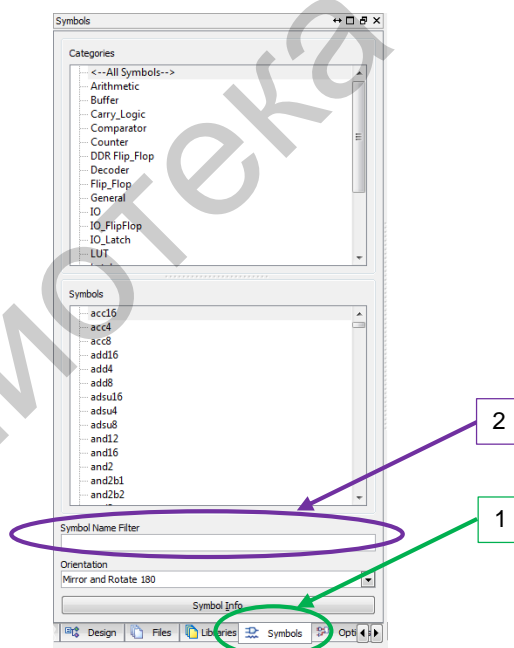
Symbols

Categories
<--All Symbols-->
Arithmetic
Buffer
Carry_Logic
Comparator
Counter
DDR Flip_Flop
Decoder
Flip_Flop
General
IO
IO_FlipFlop
IO_Latch
LUT

Symbols
acc16
acc4
acc8
add16
add4
add8
adsu16
adsu4
adsu8
and12
and16
and2
and2b1
and2b2

2

1

Symbol Name Filter

Orientation
Mirror and Rotate 180

Symbol Info

Design Files Libraries Symbols Opti

иотека